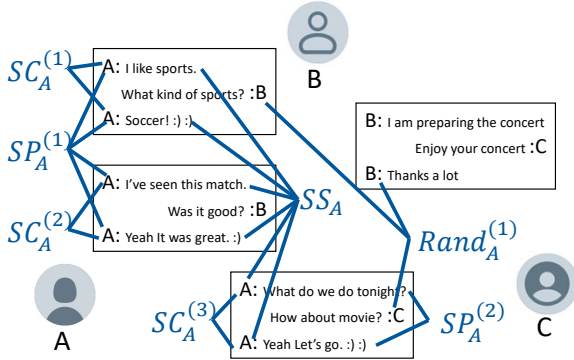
$SC_A^{(1)}$

A: I like sports.

What kind of sports? :B

A: Soccer! :) :)

B

$SP_A^{(1)}$

A: I've seen this match.

Was it good? :B

A: Yeah It was great. :)

$SC_A^{(2)}$

$SS_A$

B: I am preparing the concert

Enjoy your concert :C

B: Thanks a lot

$Rand_A^{(1)}$

A: What do we do tonight?

How about movie? :C

A: Yeah Let's go. :) :)

$SC_A^{(3)}$

$SP_A^{(2)}$

A

C